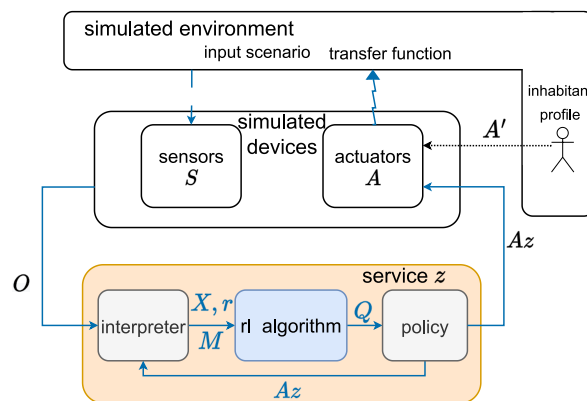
simulated environment

input scenario

transfer function

inhabitan

profile

simulated devices

sensors
$S$

actuators
$A$

$A'$

$Az$

$O$

service $z$

interpreter

$X, r$

$M$

rl algorithm

$Q$

policy

$Az$